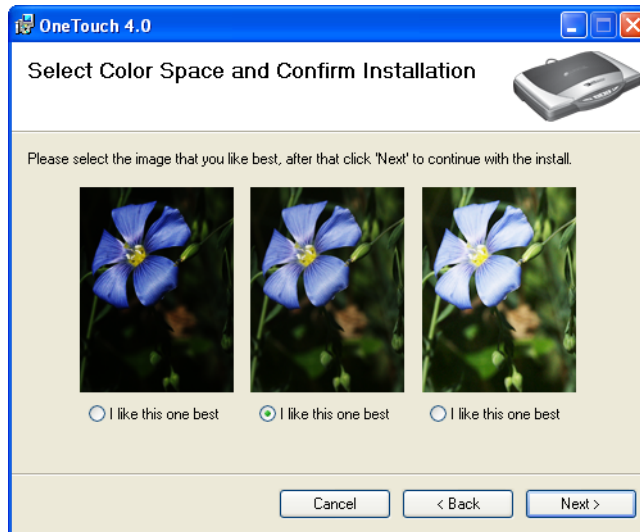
OneTouch 4.0

Select Color Space and Confirm Installation

Please select the image that you like best, after that click 'Next' to continue with the install.

I like this one best

I like this one best

I like this one best

Cancel

< Back

Next >